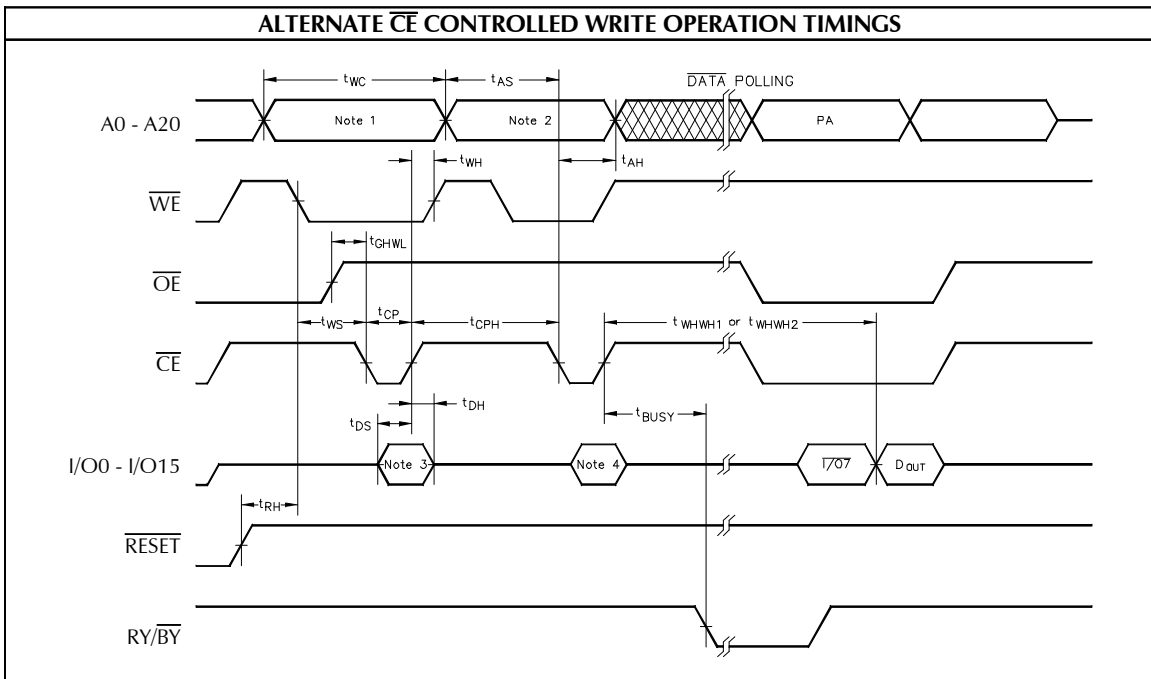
ALTERNATE $\overline{CE}$ CONTROLLED WRITE OPERATION TIMINGS

$t_{WC}$

$t_{AS}$

$\overline{DATA}$ POLLING

A0 - A20

Note 1

Note 2

PA

$t_{WH}$

$t_{AH}$

$\overline{WE}$

$t_{GHWL}$

$\overline{OE}$

$t_{WS}$

$t_{CP}$

$t_{CPH}$

$t_{WHWH1}$ or $t_{WHWH2}$

$\overline{CE}$

$t_{DH}$

$t_{DS}$

$t_{BUSY}$

I/O0 - I/O15

Note 3

Note 4

$\overline{I/O7}$

$D_{OUT}$

$t_{RH}$

$\overline{RESET}$

RY/$\overline{BY}$